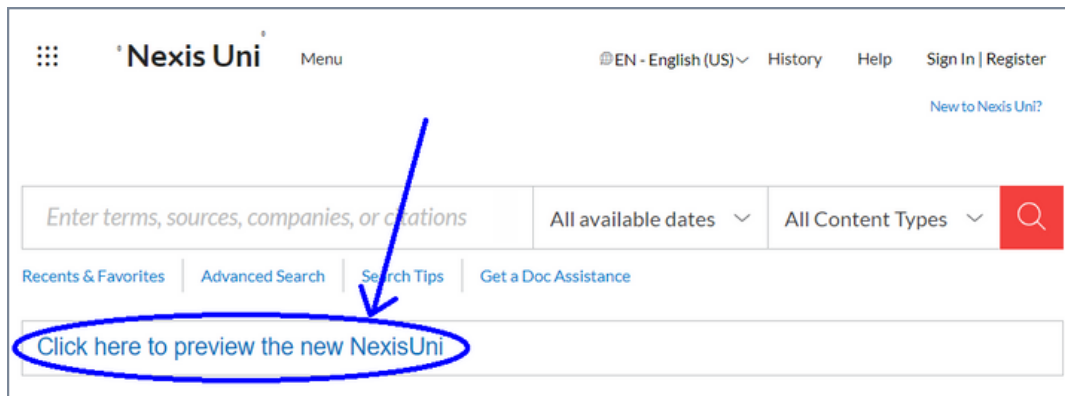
Nexis Uni Menu

EN - English (US) History Help Sign In | Register

New to Nexis Uni?

Enter terms, sources, companies, or citations

All available dates

All Content Types

Recents & Favorites | Advanced Search | Search Tips | Get a Doc Assistance

Click here to preview the new NexisUni